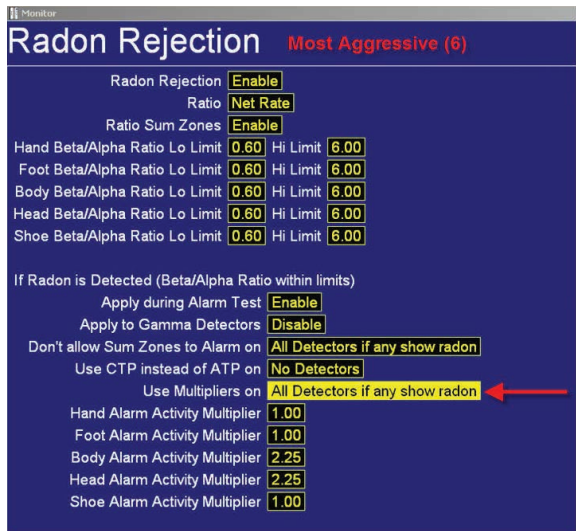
Monitor

Radon Rejection Most Aggressive (6)

Radon Rejection Enable
Ratio Net Rate
Ratio Sum Zones Enable
Hand Beta/Alpha Ratio Lo Limit 0.60 Hi Limit 6.00
Foot Beta/Alpha Ratio Lo Limit 0.60 Hi Limit 6.00
Body Beta/Alpha Ratio Lo Limit 0.60 Hi Limit 6.00
Head Beta/Alpha Ratio Lo Limit 0.60 Hi Limit 6.00
Shoe Beta/Alpha Ratio Lo Limit 0.60 Hi Limit 6.00

If Radon is Detected (Beta/Alpha Ratio within limits)
Apply during Alarm Test Enable
Apply to Gamma Detectors Disable
Don't allow Sum Zones to Alarm on All Detectors if any show radon
Use CTP instead of ATP on No Detectors
Use Multipliers on All Detectors if any show radon
Hand Alarm Activity Multiplier 1.00
Foot Alarm Activity Multiplier 1.00
Body Alarm Activity Multiplier 2.25
Head Alarm Activity Multiplier 2.25
Shoe Alarm Activity Multiplier 1.00